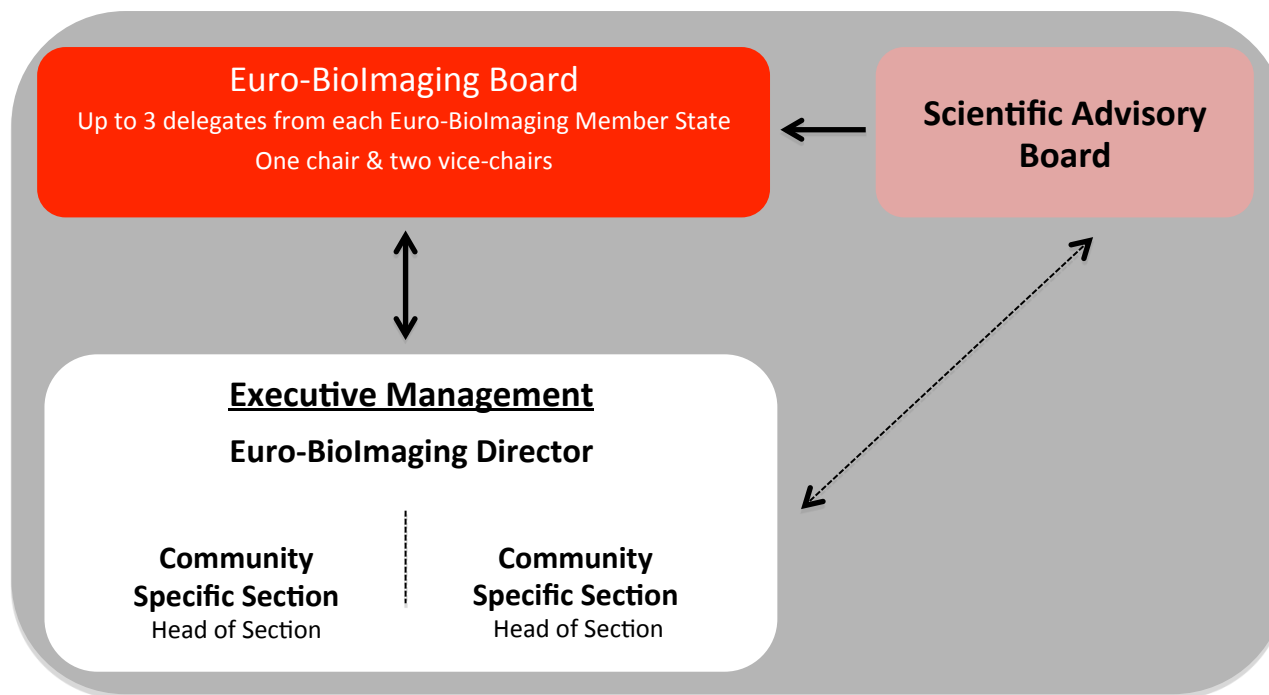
Euro-BioImaging Board
Up to 3 delegates from each Euro-BioImaging Member State
One chair & two vice-chairs

Scientific Advisory Board

Executive Management

Euro-BioImaging Director

Community Specific Section
Head of Section

Community Specific Section
Head of Section